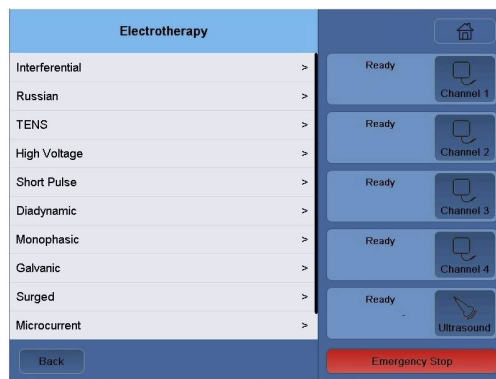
Electrotherapy

Interferential >

Russian >

TENS >

High Voltage >

Short Pulse >

Diadynamic >

Monophasic >

Galvanic >

Surged >

Microcurrent >

Back

Ready
Channel 1

Ready
Channel 2

Ready
Channel 3

Ready
Channel 4

Ready
-
Ultrasound

Emergency Stop